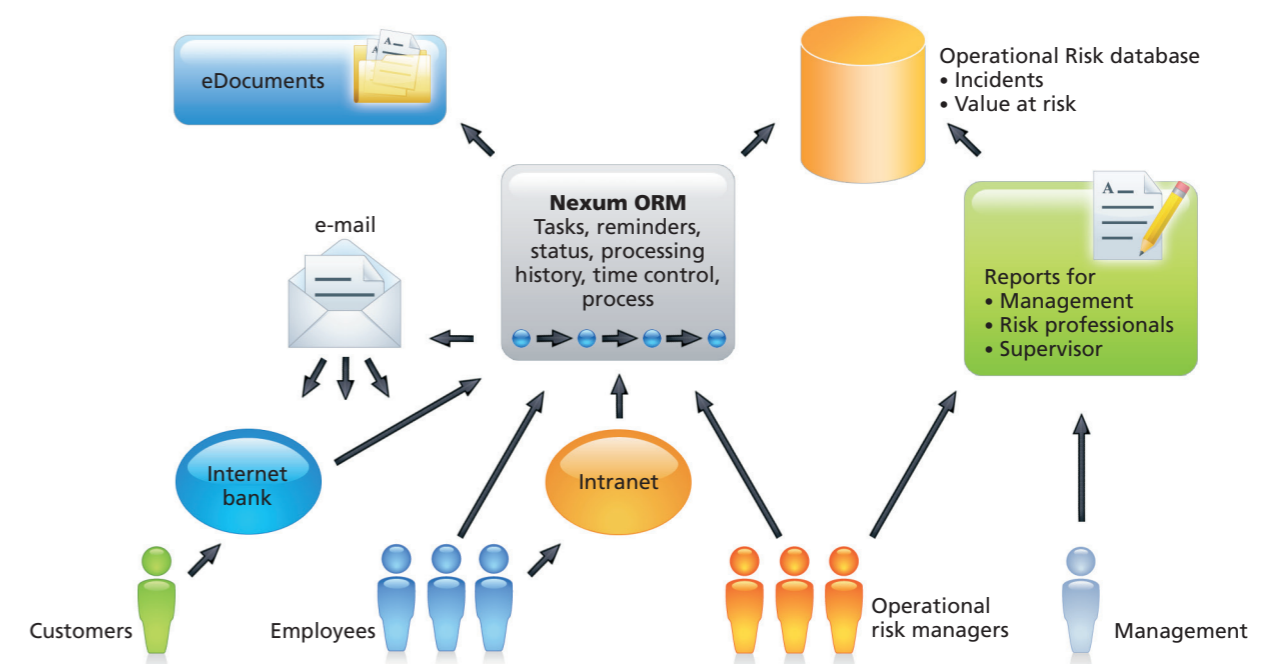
eDocuments

Operational Risk database
• Incidents
• Value at risk

e-mail

Nexum ORM
Tasks, reminders, status, processing history, time control, process

Reports for
• Management
• Risk professionals
• Supervisor

Internet bank

Intranet

Customers

Employees

Operational risk managers

Management